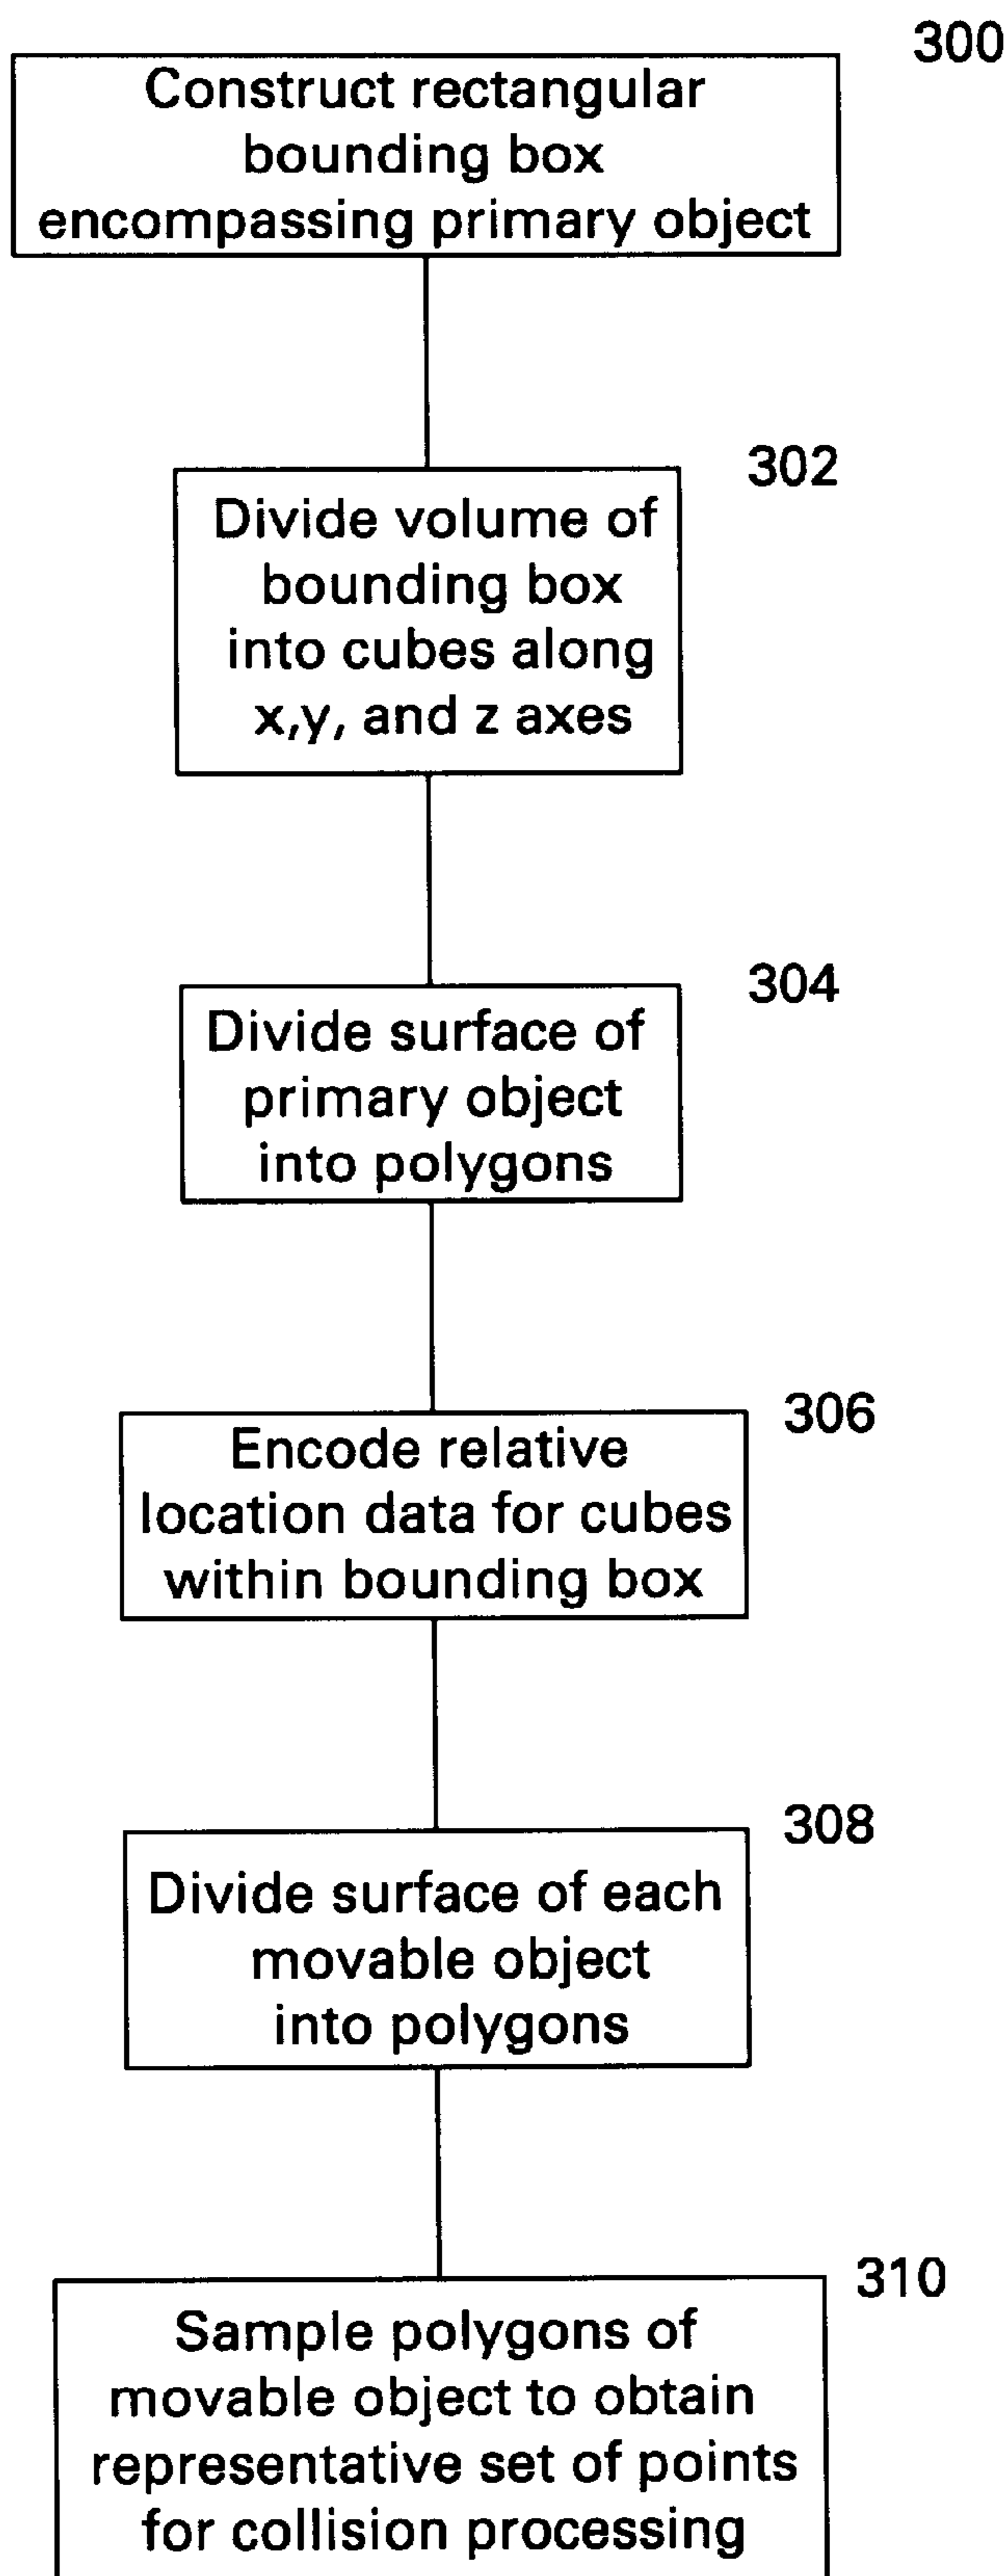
300

Construct rectangular bounding box encompassing primary object

302

Divide volume of bounding box into cubes along x,y, and z axes

304

Divide surface of primary object into polygons

306

Encode relative location data for cubes within bounding box

308

Divide surface of each movable object into polygons

310

Sample polygons of movable object to obtain representative set of points for collision processing